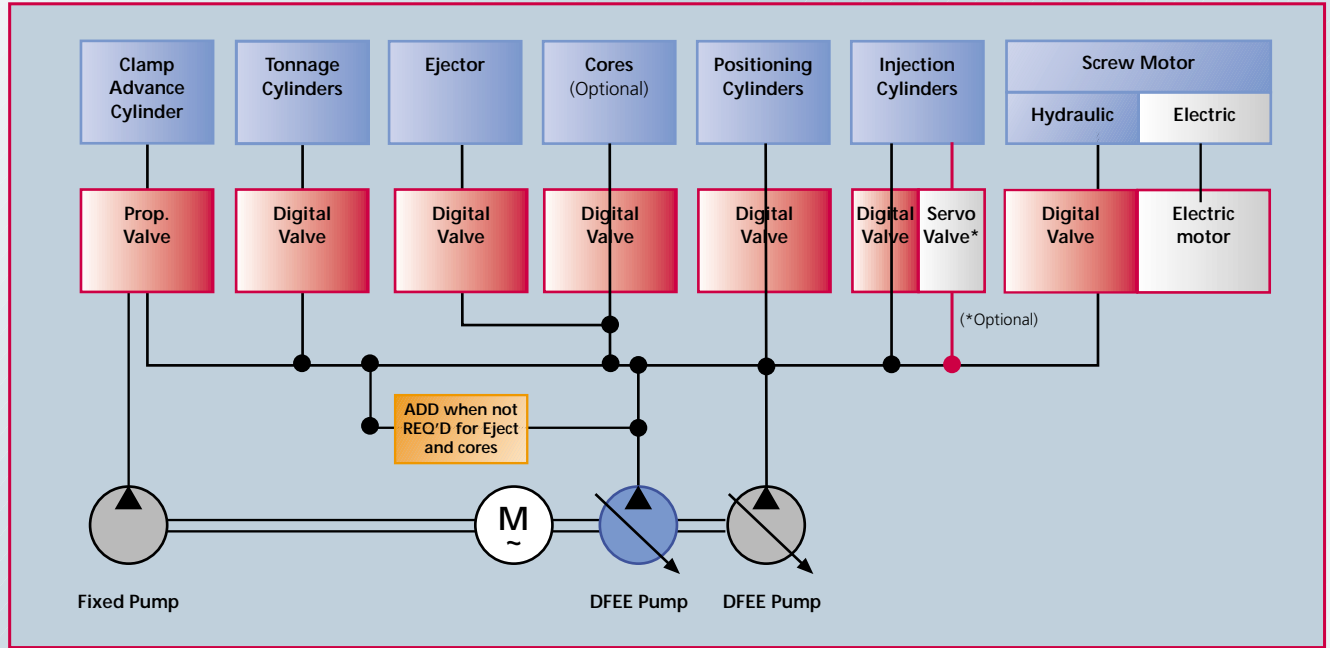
Clamp Advance Cylinder

Tonnage Cylinders

Ejector

Cores (Optional)

Positioning Cylinders

Injection Cylinders

Screw Motor

Hydraulic

Electric

Prop. Valve

Digital Valve

Digital Valve

Digital Valve

Digital Valve

Digital Valve

Servo Valve*

Digital Valve

Electric motor

(*Optional)

ADD when not REQ'D for Eject and cores

M ~

Fixed Pump

DFEE Pump

DFEE Pump